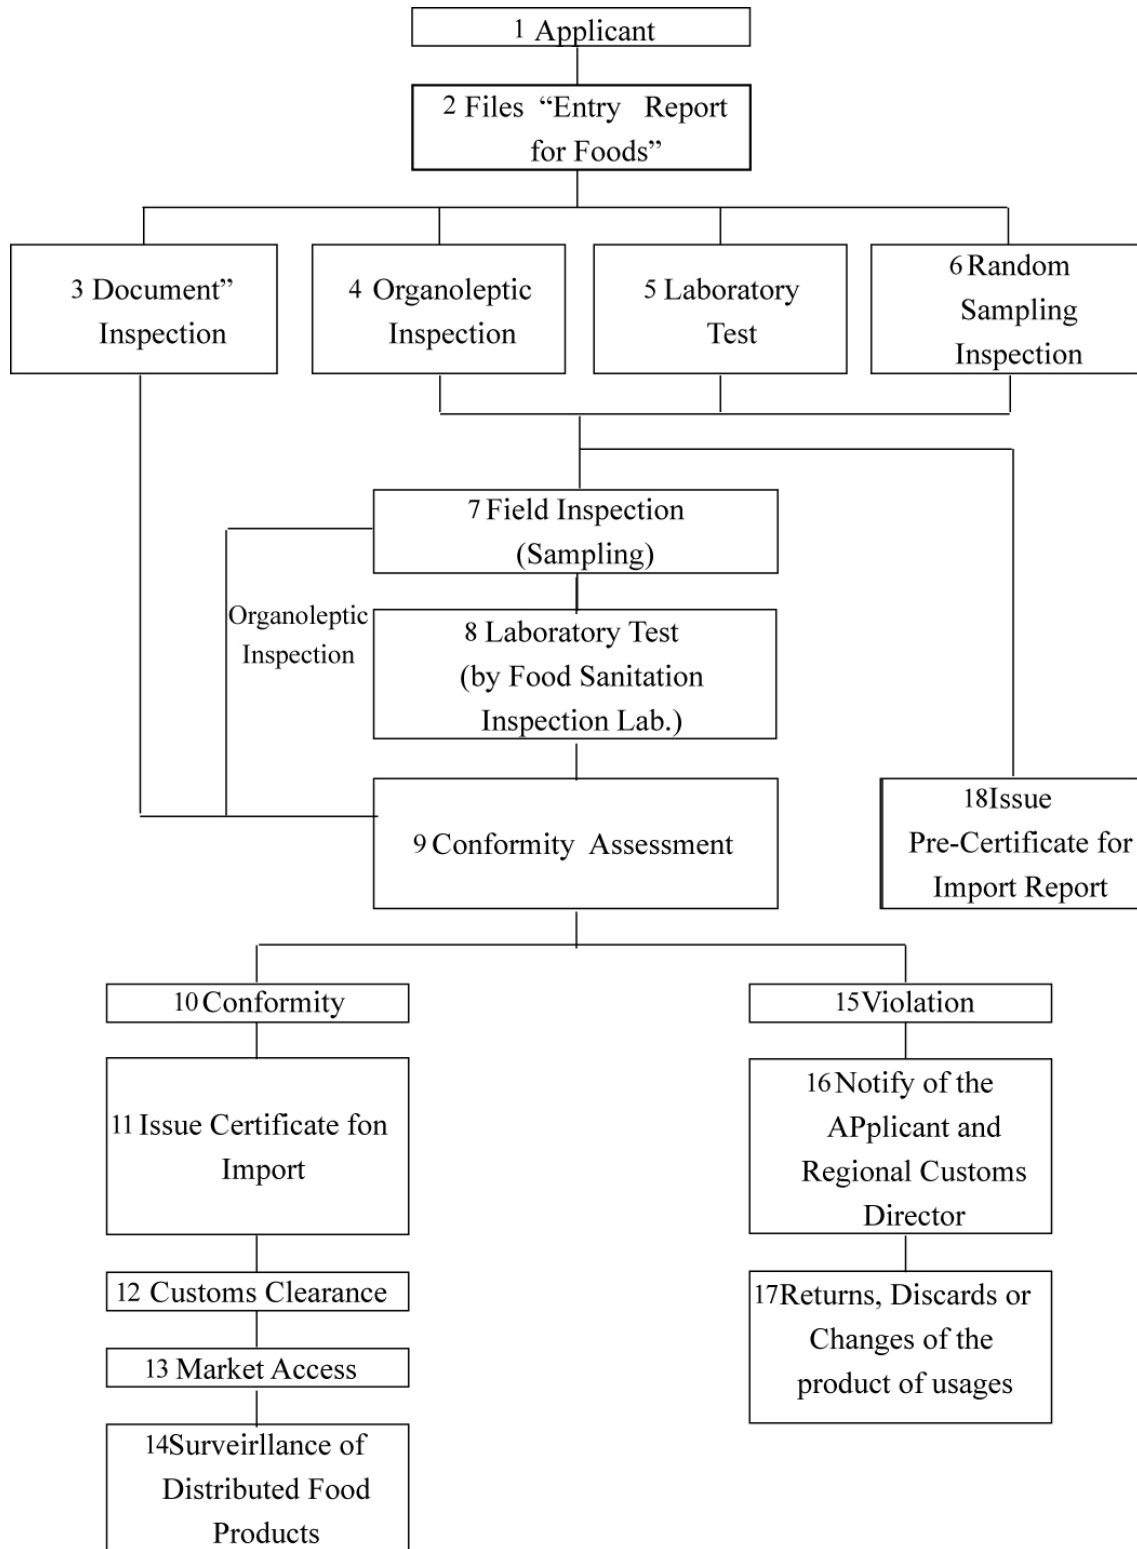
1 Applicant

2 Files "Entry Report for Foods"

3 Document" Inspection

4 Organoleptic Inspection

5 Laboratory Test

6 Random Sampling Inspection

7 Field Inspection (Sampling)

Organoleptic Inspection

8 Laboratory Test (by Food Sanitation Inspection Lab.)

18Issue Pre-Certificate for Import Report

9 Conformity Assessment

10 Conformity

15Violation

11 Issue Certificate fon Import

16 Notify of the APplicant and Regional Customs Director

12 Customs Clearance

17Returns, Discards or Changes of the product of usages

13 Market Access

14Surveirllance of Distributed Food Products